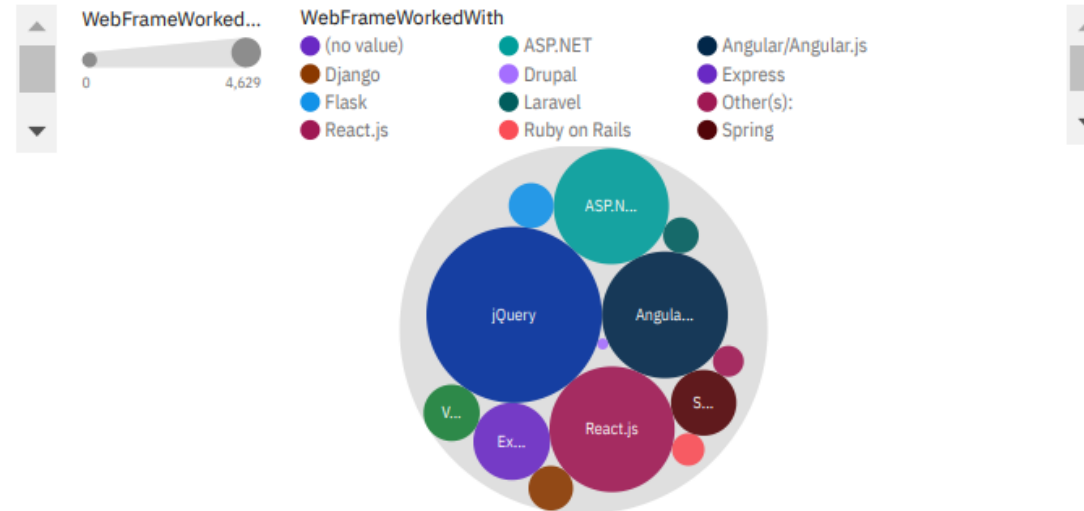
WebFrameWorked...

0

4,629

WebFrameWorkedWith

(no value)

ASP.NET

Angular/Angular.js

Django

Drupal

Express

Flask

Laravel

Other(s):

React.js

Ruby on Rails

Spring

ASP.N...

jQuery

Angula...

S...

V...

Ex...

React.js